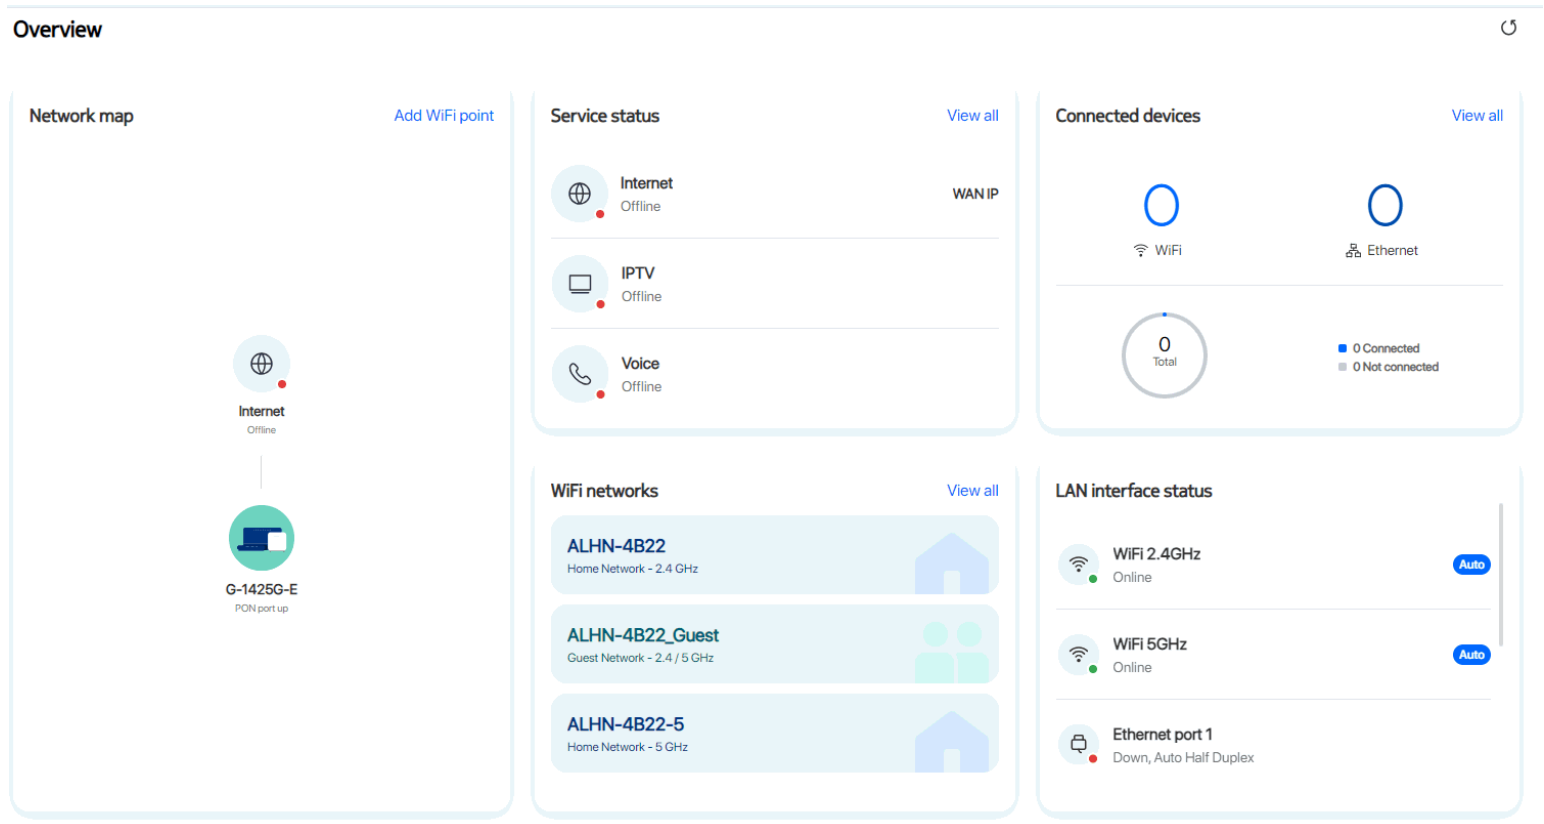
Overview

Network map
Add WiFi point

Internet
Offline

G-1425G-E
PON port up

Service status
View all

Internet
Offline
WAN IP

IPTV
Offline

Voice
Offline

Connected devices
View all

0
WiFi

0
Ethernet

0
Total

0 Connected
0 Not connected

WiFi networks
View all

ALHN-4B22
Home Network - 2.4 GHz

ALHN-4B22_Guest
Guest Network - 2.4 / 5 GHz

ALHN-4B22-5
Home Network - 5 GHz

LAN interface status

WiFi 2.4GHz
Online
Auto

WiFi 5GHz
Online
Auto

Ethernet port 1
Down, Auto Half Duplex